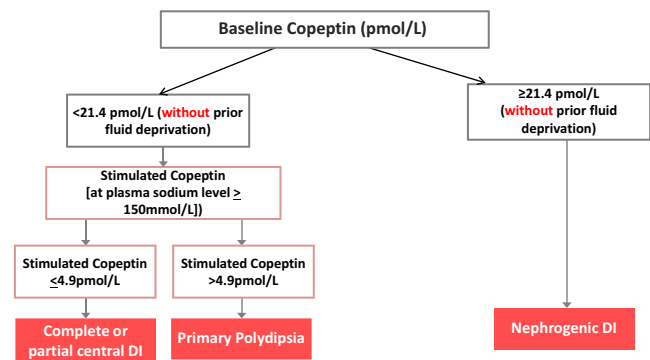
Baseline Copeptin (pmol/L)

<21.4 pmol/L (without prior fluid deprivation)

≥21.4 pmol/L (without prior fluid deprivation)

Stimulated Copeptin [at plasma sodium level $\geq$ 150mmol/L])

Stimulated Copeptin $\leq$4.9pmol/L

Stimulated Copeptin >4.9pmol/L

Complete or partial central DI

Primary Polydipsia

Nephrogenic DI